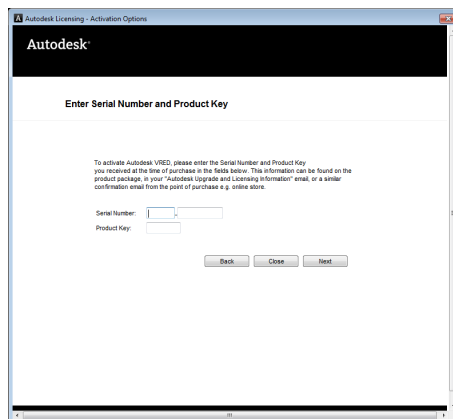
Autodesk Licensing - Activation Options

Autodesk

Enter Serial Number and Product Key

To activate Autodesk VRED, please enter the Serial Number and Product Key you received at the time of purchase in the fields below. This information can be found on the product package, in your "Autodesk Upgrade and Licensing Information" email, or a similar confirmation email from the point of purchase e.g. online store.

Serial Number: -

Product Key:

Back Close Next